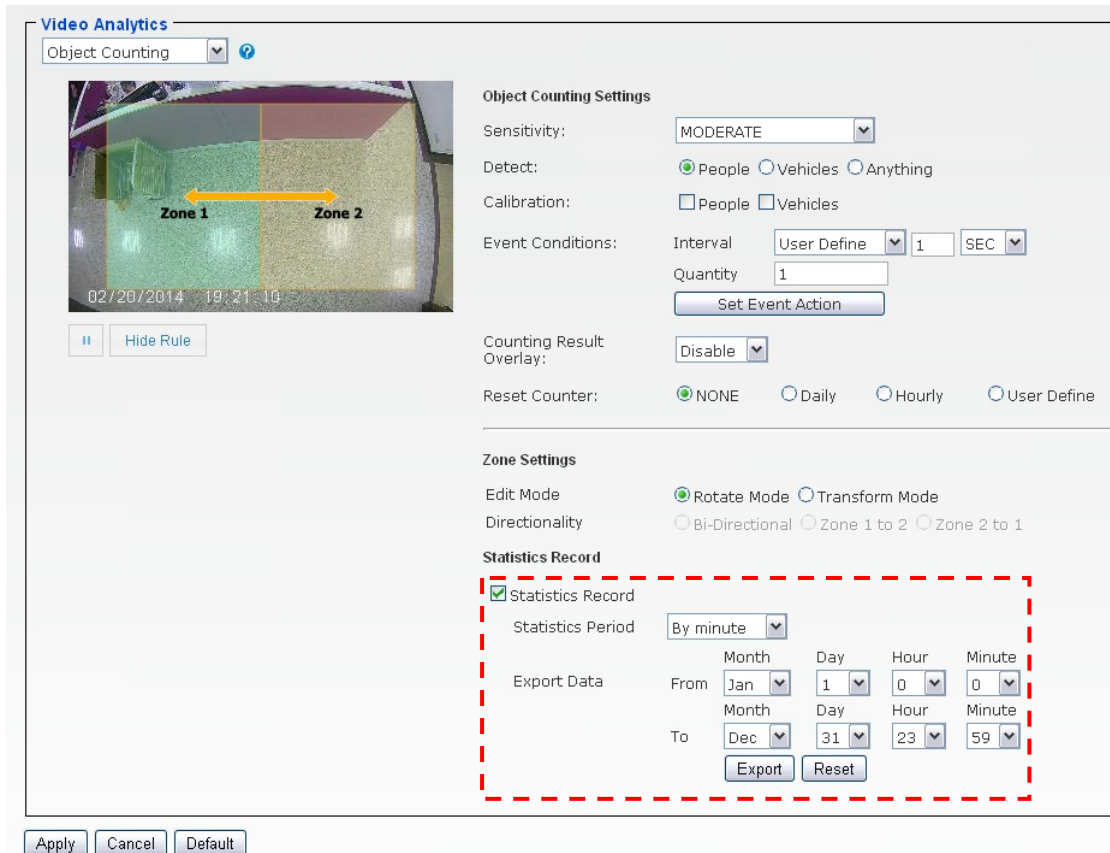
Video Analytics

Object Counting

Zone 1
Zone 2
02/20/2014 19:21:10

II
Hide Rule

Object Counting Settings

Sensitivity: MODERATE

Detect: People Vehicles Anything

Calibration: People Vehicles

Event Conditions: Interval User Define 1 SEC

Quantity 1

Set Event Action

Counting Result Overlay: Disable

Reset Counter: NONE Daily Hourly User Define

Zone Settings

Edit Mode Rotate Mode Transform Mode

Directionality Bi-Directional Zone 1 to 2 Zone 2 to 1

Statistics Record

Statistics Record

Statistics Period By minute

| | | Month | Day | Hour | Minute |
|---|---|---|---|---|---|
| Export Data | From | Jan | 1 | 0 | 0 |
| | To | Dec | 31 | 23 | 59 |

Export Reset

Apply Cancel Default